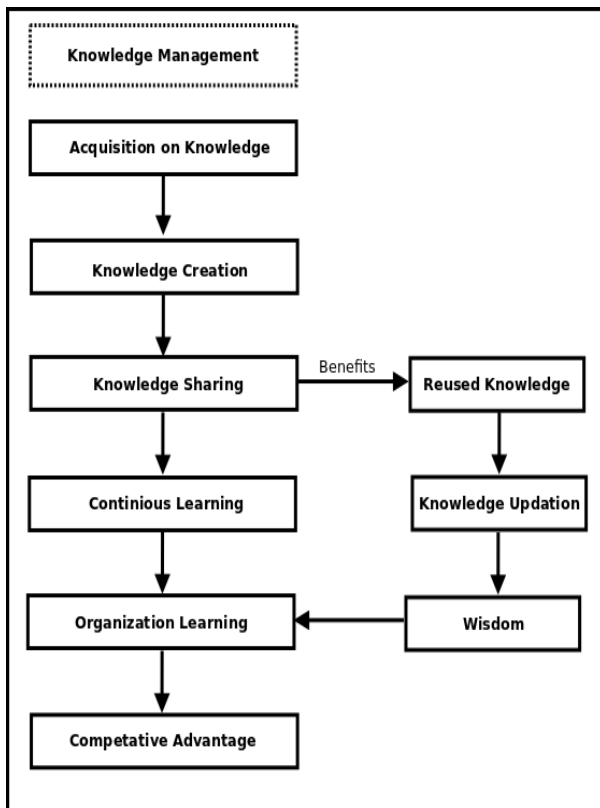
Knowledge Management

Acquisition on Knowledge

Knowledge Creation

Knowledge Sharing

Benefits

Reused Knowledge

Continious Learning

Knowledge Updation

Organization Learning

Wisdom

Competative Advantage